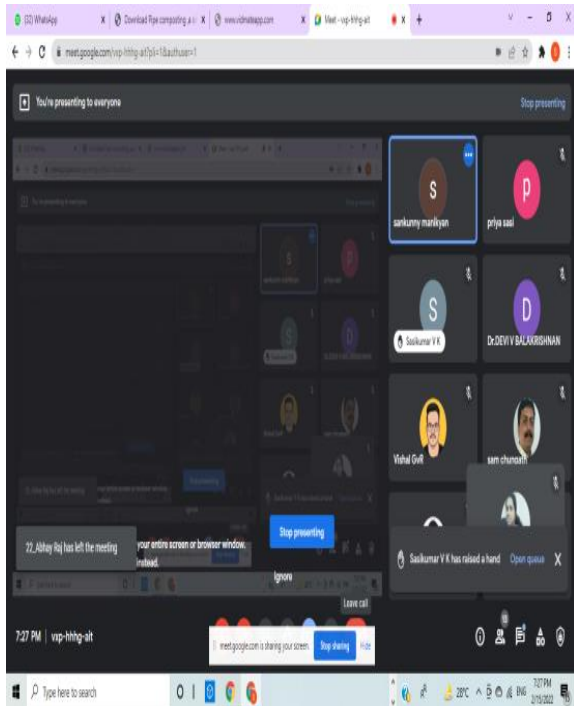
(32) WhatsApp
Download Fype computing p...
www.vidmateapp.com
Meet - vxp-hhhg-ait
meet.google.com/vxp-hhhg-ait?pli=1&authuser=1

You're presenting to everyone
Stop presenting

S
sankunny manikyan
P
priya sasi
S
Sasikumar V K
D
Dr.DEVI V BALAKRISHNAN
Vishal GvR
sam chunoath

22_Abhay Raj has left the meeting
your entire screen or browser window.
instead.
Stop presenting
Ignore
Sasikumar V K has raised a hand
Open queue
Leave call

7:27 PM | vxp-hhhg-ait

meet.google.com is sharing your screen.
Stop sharing
Hide

Type here to search
28°C
ENG
7:27 PM
2/15/2022